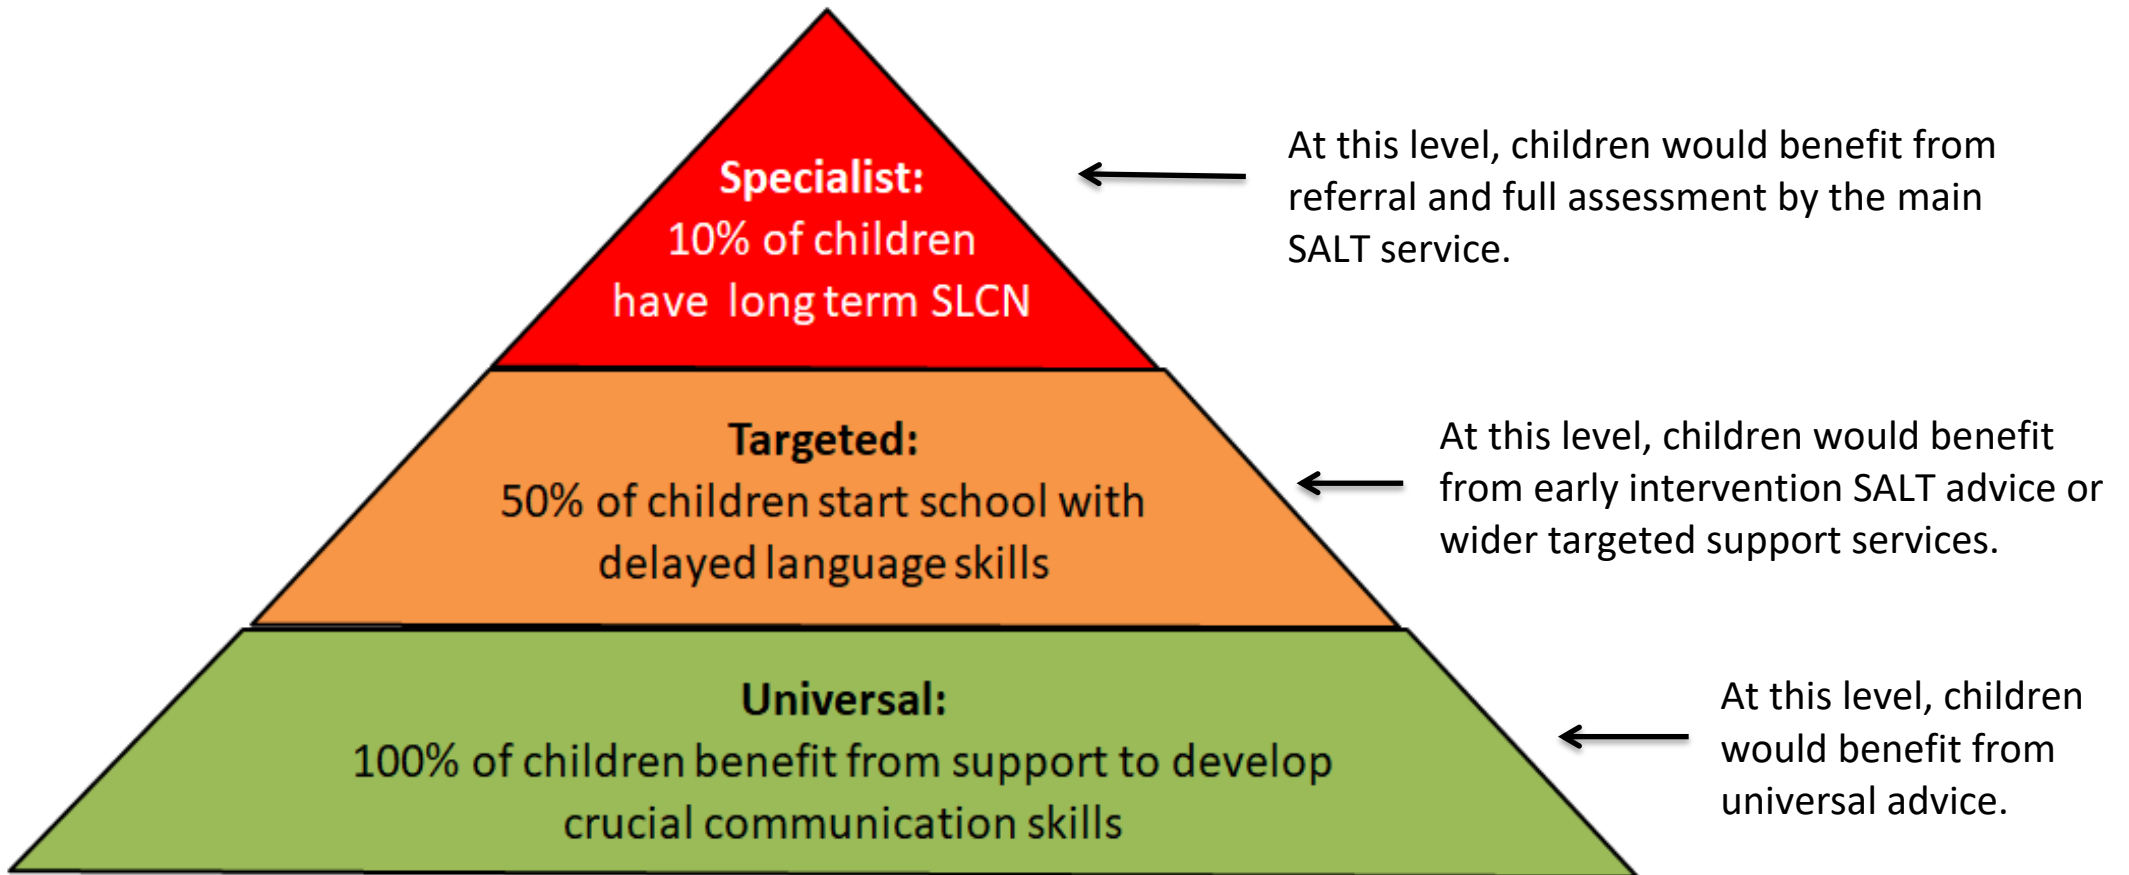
Specialist:
10% of children have long term SLCN

At this level, children would benefit from referral and full assessment by the main SALT service.

Targeted:
50% of children start school with delayed language skills

At this level, children would benefit from early intervention SALT advice or wider targeted support services.

Universal:
100% of children benefit from support to develop crucial communication skills

At this level, children would benefit from universal advice.